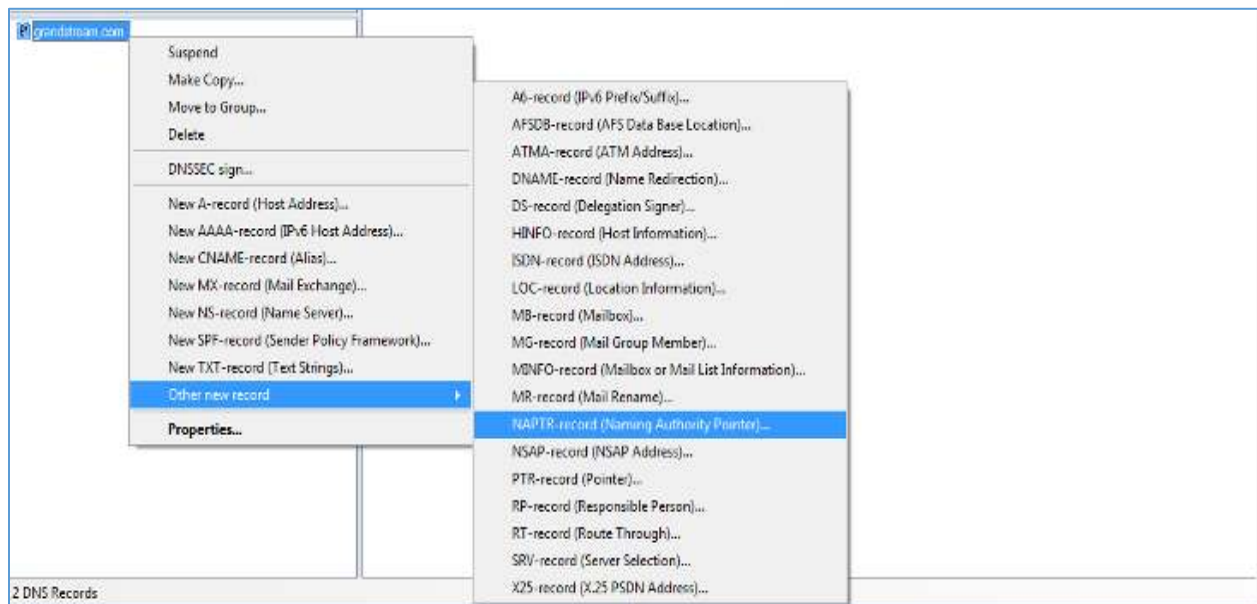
grandstream.com

Suspend
Make Copy...
Move to Group...
Delete
DNSSEC sign...
New A-record (Host Address)...
New AAAA-record (IPv6 Host Address)...
New CNAME-record (Alias)...
New MX-record (Mail Exchange)...
New NS-record (Name Server)...
New SPF-record (Sender Policy Framework)...
New TXT-record (Text Strings)...
Other new record
Properties...

A6-record (IPv6 Prefix/Suffix)...
AFSDB-record (AFS Data Base Location)...
ATMA-record (ATM Address)...
DNAME-record (Name Redirection)...
DS-record (Delegation Signer)...
HINFO-record (Host Information)...
ISDN-record (ISDN Address)...
LOC-record (Location Information)...
MB-record (Mailbox)...
MG-record (Mail Group Member)...
MINFO-record (Mailbox or Mail List Information)...
MR-record (Mail Rename)...
NAPTR-record (Naming Authority Pointer)...
NSAP-record (NSAP Address)...
PTR-record (Pointer)...
RP-record (Responsible Person)...
RT-record (Route Through)...
SRV-record (Server Selection)...
X25-record (X.25 PSDN Address)...

2 DNS Records